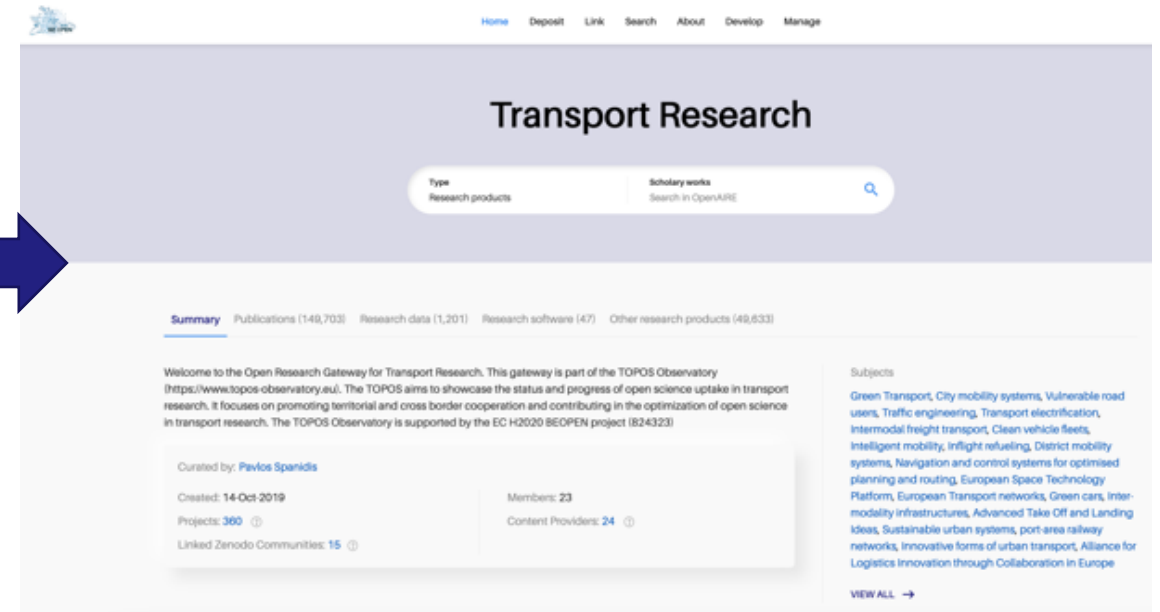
Home Deposit Link Search About Develop Manage

Transport Research

Type
Research products

Scholary works
Search in OpenAIRE

Summary Publications (149,703) Research data (1,201) Research software (47) Other research products (49,633)

Welcome to the Open Research Gateway for Transport Research. This gateway is part of the TOPOS Observatory (https://www.topos-observatory.eu). The TOPOS aims to showcase the status and progress of open science uptake in transport research. It focuses on promoting territorial and cross border cooperation and contributing in the optimization of open science in transport research. The TOPOS Observatory is supported by the EC H2020 BEOPEN project (824323)

Curated by: Pavlos Spanidis

Created: 14-Oct-2019
Projects: 360
Linked Zenodo Communities: 15

Members: 23
Content Providers: 24

Subjects

Green Transport, City mobility systems, Vulnerable road users, Traffic engineering, Transport electrification, Intermodal freight transport, Clean vehicle fleets, Intelligent mobility, Inflight refueling, District mobility systems, Navigation and control systems for optimised planning and routing, European Space Technology Platform, European Transport networks, Green cars, Inter-modality infrastructures, Advanced Take Off and Landing Ideas, Sustainable urban systems, port-area railway networks, Innovative forms of urban transport, Alliance for Logistics Innovation through Collaboration in Europe

VIEW ALL